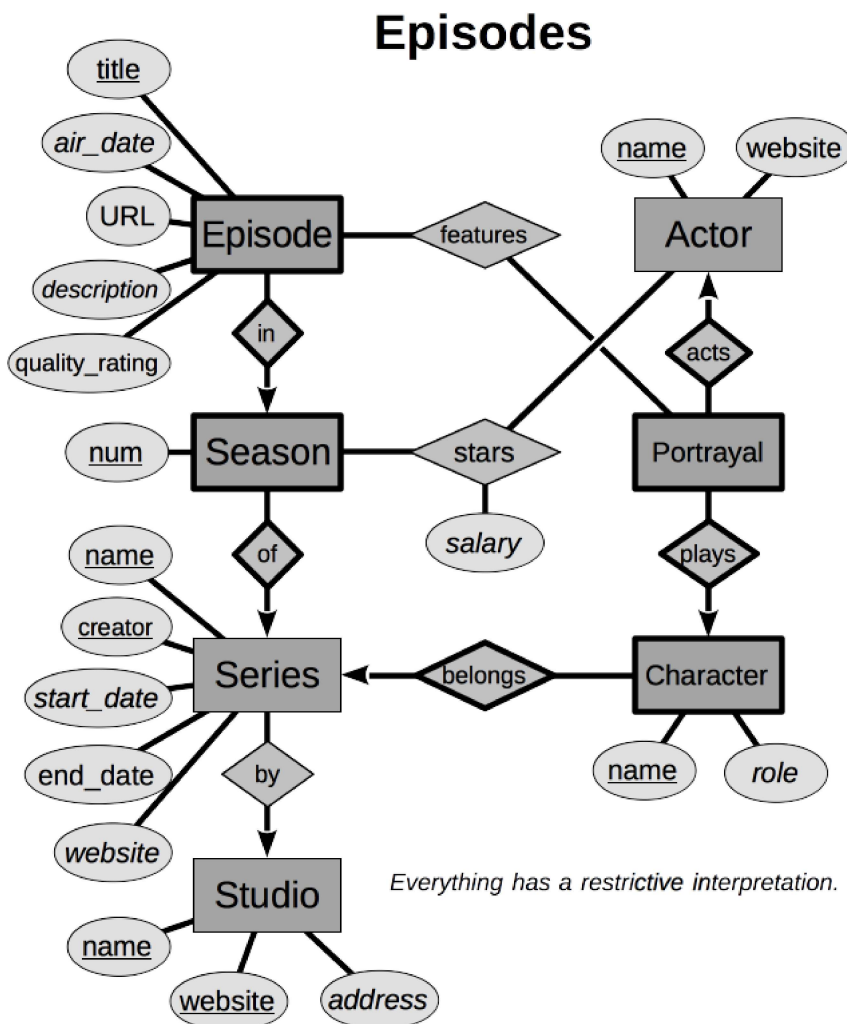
Episodes

title
air_date
URL
description
quality_rating
Episode
features
name
website
Actor
in
acts
num
Season
stars
Portrayal
salary
of
plays
name
creator
start_date
Series
belongs
Character
end_date
by
name
role
website
Studio
Everything has a restrictive interpretation.
name
website
address